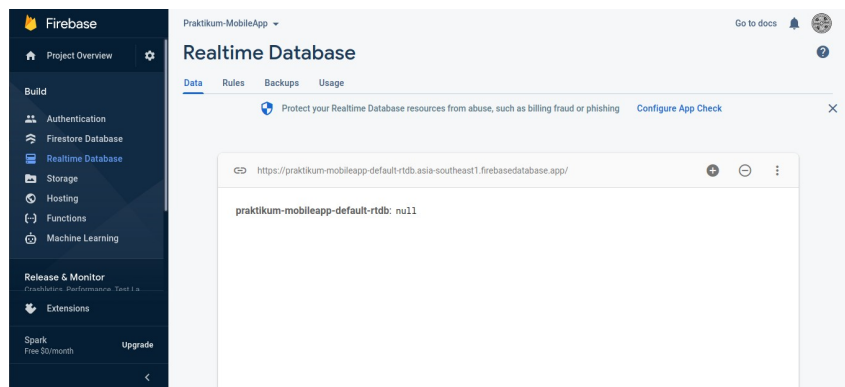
Firebase

Project Overview

Build

Authentication
Firestore Database
Realtime Database
Storage
Hosting
Functions
Machine Learning

Release & Monitor
Crashlytics, Performance, Test La...

Extensions

Spark
Free $0/month
Upgrade

Praktikum-MobileApp

Go to docs

Realtime Database

Data Rules Backups Usage

Protect your Realtime Database resources from abuse, such as billing fraud or phishing Configure App Check

https://praktikum-mobileapp-default-rtdb.asia-southeast1.firebasedatabase.app/

praktikum-mobileapp-default-rtdb: null